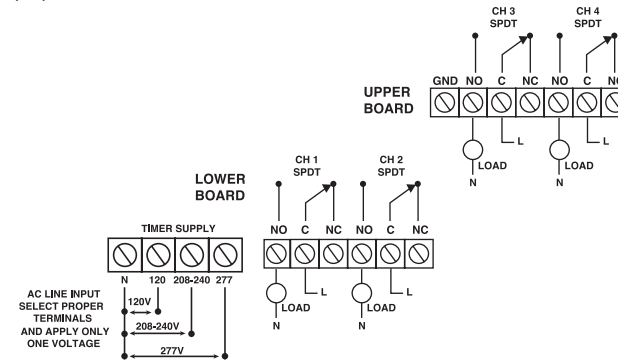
CH 3
SPDT

CH 4
SPDT

GND NO C NC NO C N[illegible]

UPPER
BOARD

L
LOAD
N

L
LOAD
N

LOWER
BOARD

CH 1
SPDT

CH 2
SPDT

TIMER SUPPLY

NO C NC NO C NC

N 120 208-240 277

L
LOAD
N

L
LOAD
N

AC LINE INPUT
SELECT PROPER
TERMINALS
AND APPLY ONLY
ONE VOLTAGE

120V
208-240V
277V